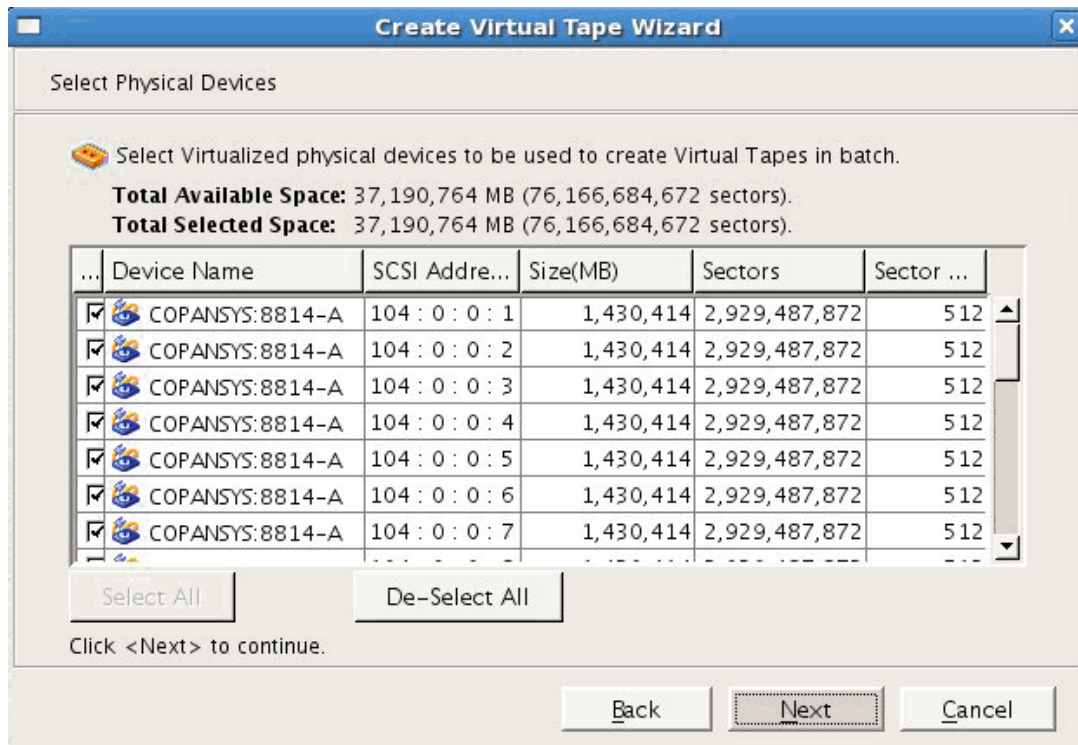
Create Virtual Tape Wizard

Select Physical Devices

Select Virtualized physical devices to be used to create Virtual Tapes in batch.

**Total Available Space:** 37,190,764 MB (76,166,684,672 sectors).
**Total Selected Space:** 37,190,764 MB (76,166,684,672 sectors).

| ... | Device Name | SCSI Addre... | Size(MB) | Sectors | Sector ... |
|---|---|---|---|---|---|
| ☑ | COPANSYS:8814-A | 104 : 0 : 0 : 1 | 1,430,414 | 2,929,487,872 | 512 |
| ☑ | COPANSYS:8814-A | 104 : 0 : 0 : 2 | 1,430,414 | 2,929,487,872 | 512 |
| ☑ | COPANSYS:8814-A | 104 : 0 : 0 : 3 | 1,430,414 | 2,929,487,872 | 512 |
| ☑ | COPANSYS:8814-A | 104 : 0 : 0 : 4 | 1,430,414 | 2,929,487,872 | 512 |
| ☑ | COPANSYS:8814-A | 104 : 0 : 0 : 5 | 1,430,414 | 2,929,487,872 | 512 |
| ☑ | COPANSYS:8814-A | 104 : 0 : 0 : 6 | 1,430,414 | 2,929,487,872 | 512 |
| ☑ | COPANSYS:8814-A | 104 : 0 : 0 : 7 | 1,430,414 | 2,929,487,872 | 512 |
| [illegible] | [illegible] | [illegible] | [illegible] | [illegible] | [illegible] |

Select All

De-Select All

Click <Next> to continue.

Back

Next

Cancel